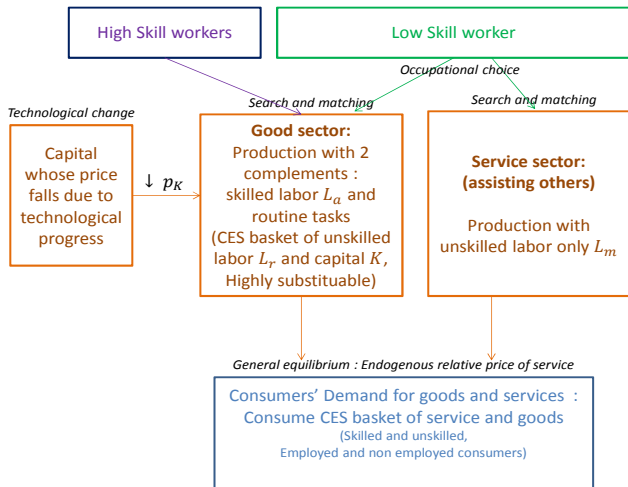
High Skill workers

Low Skill worker

Occupational choice

Technological change

Search and matching

Search and matching

Capital whose price falls due to technological progress

$\downarrow\ p_K$

Good sector:
Production with 2 complements :
skilled labor $L_a$ and routine tasks
(CES basket of unskilled labor $L_r$ and capital $K$, Highly substituable)

Service sector:
(assisting others)

Production with unskilled labor only $L_m$

General equilibrium : Endogenous relative price of service

Consumers' Demand for goods and services :
Consume CES basket of service and goods
(Skilled and unskilled,
Employed and non employed consumers)